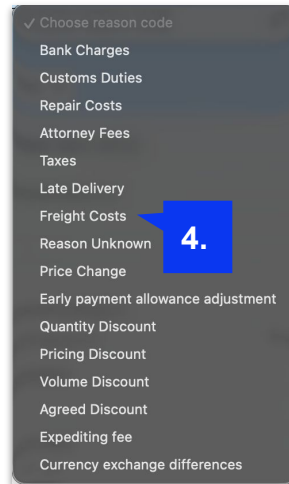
✓ Choose reason code
Bank Charges
Customs Duties
Repair Costs
Attorney Fees
Taxes
Late Delivery
Freight Costs
Reason Unknown
Price Change
Early payment allowance adjustment
Quantity Discount
Pricing Discount
Volume Discount
Agreed Discount
Expediting fee
Currency exchange differences

4.